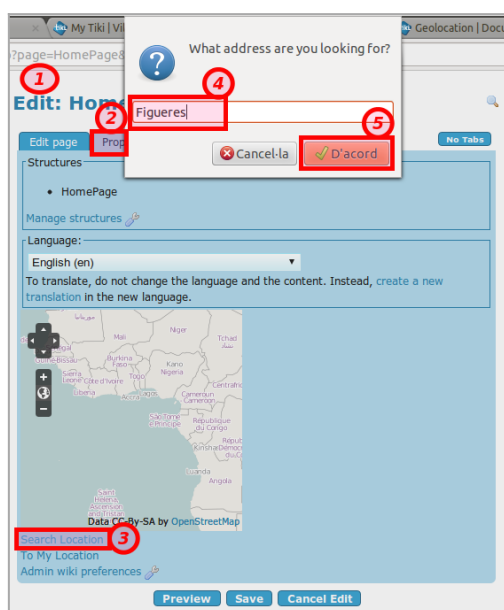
My Tiki | Vi
Geolocation | Docu
?page=HomePage&
1
Edit: Home
What address are you looking for?
4
Figueres
5
Cancel·la
D'acord
Edit page
2
Prop
No Tabs
Structures
• HomePage
Manage structures
Language:
English (en)
To translate, do not change the language and the content. Instead, create a new translation in the new language.
Niger
Tchad
Burkina Faso
Nigeria
Sierra Leone
Côte d'Ivoire
Ghana
Kano
Liberia
Cameroun
São Tomé e Príncipe
République du Congo
Uganda
Angola
Data CC-By-SA by OpenStreetMap
Search Location
3
To My Location
Admin wiki preferences
Preview
Save
Cancel Edit